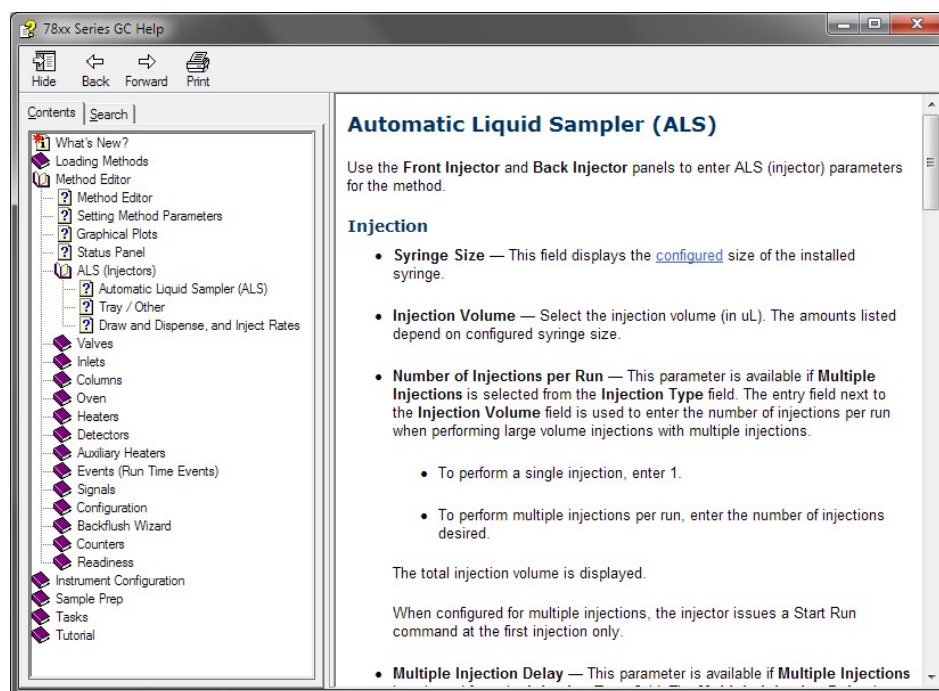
78xx Series GC Help

Hide Back Forward Print

Contents Search

What's New?
Loading Methods
Method Editor
Method Editor
Setting Method Parameters
Graphical Plots
Status Panel
ALS (Injectors)
Automatic Liquid Sampler (ALS)
Tray / Other
Draw and Dispense, and Inject Rates
Valves
Inlets
Columns
Oven
Heaters
Detectors
Auxiliary Heaters
Events (Run Time Events)
Signals
Configuration
Backflush Wizard
Counters
Readiness
Instrument Configuration
Sample Prep
Tasks
Tutorial

Automatic Liquid Sampler (ALS)

Use the **Front Injector** and **Back Injector** panels to enter ALS (injector) parameters for the method.

Injection

- **Syringe Size** — This field displays the configured size of the installed syringe.

- **Injection Volume** — Select the injection volume (in uL). The amounts listed depend on configured syringe size.

- **Number of Injections per Run** — This parameter is available if **Multiple Injections** is selected from the **Injection Type** field. The entry field next to the **Injection Volume** field is used to enter the number of injections per run when performing large volume injections with multiple injections.

  - To perform a single injection, enter 1.

  - To perform multiple injections per run, enter the number of injections desired.

The total injection volume is displayed.

When configured for multiple injections, the injector issues a Start Run command at the first injection only.

- **Multiple Injection Delay** — This parameter is available if **Multiple Injections** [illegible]